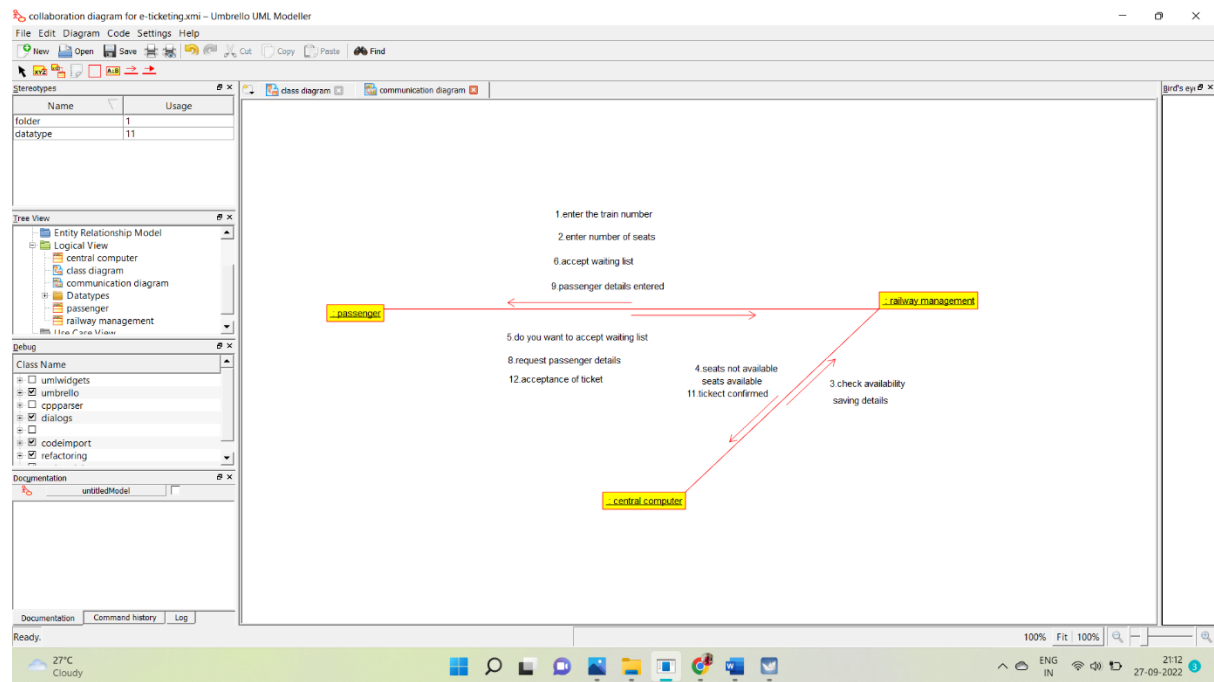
collaboration diagram for e-ticketing.xmi – Umbrello UML Modeller

File Edit Diagram Code Settings Help

New Open Save Cut Copy Paste Find

Stereotypes

| Name | Usage |
|---|---|
| folder | 1 |
| datatype | 11 |

Tree View

Entity Relationship Model
Logical View
central computer
class diagram
communication diagram
Datatypes
passenger
railway management
Use Case View

Debug

Class Name

umlwidgets
umbrello
cppparser
dialogs
codeimport
refactoring

Documentation

untitledModel

Documentation Command history Log

class diagram communication diagram

Bird's eye

1.enter the train number

2.enter number of seats

6.accept waiting list

9.passenger details entered

: passenger

: railway management

5.do you want to accept waiting list

8.request passenger details

12.acceptance of ticket

4.seats not available
seats available
11.tickect confirmed

3.check availability
saving details

: central computer

Ready.

100% Fit 100%

27°C
Cloudy

ENG
IN

21:12
27-09-2022

3